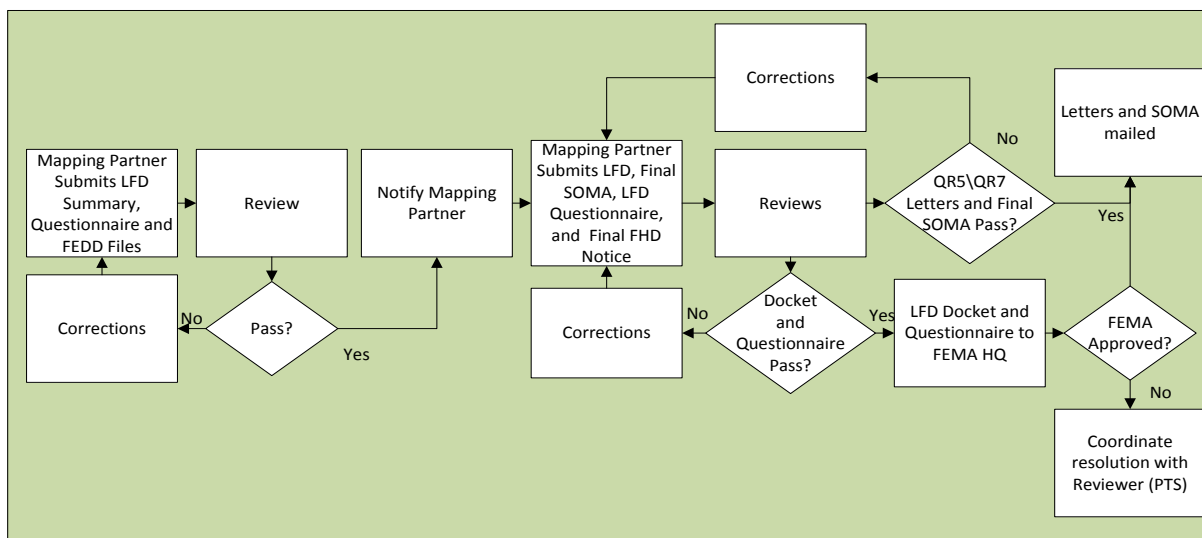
Mapping Partner Submits LFD Summary, Questionnaire and FEDD Files

Review

Pass?

No

Corrections

Yes

Notify Mapping Partner

Corrections

Mapping Partner Submits LFD, Final SOMA, LFD Questionnaire, and Final FHD Notice

Corrections

Reviews

Docket and Questionnaire Pass?

No

Yes

QR5\QR7 Letters and Final SOMA Pass?

No

Yes

Letters and SOMA mailed

LFD Docket and Questionnaire to FEMA HQ

FEMA Approved?

No

Coordinate resolution with Reviewer (PTS)